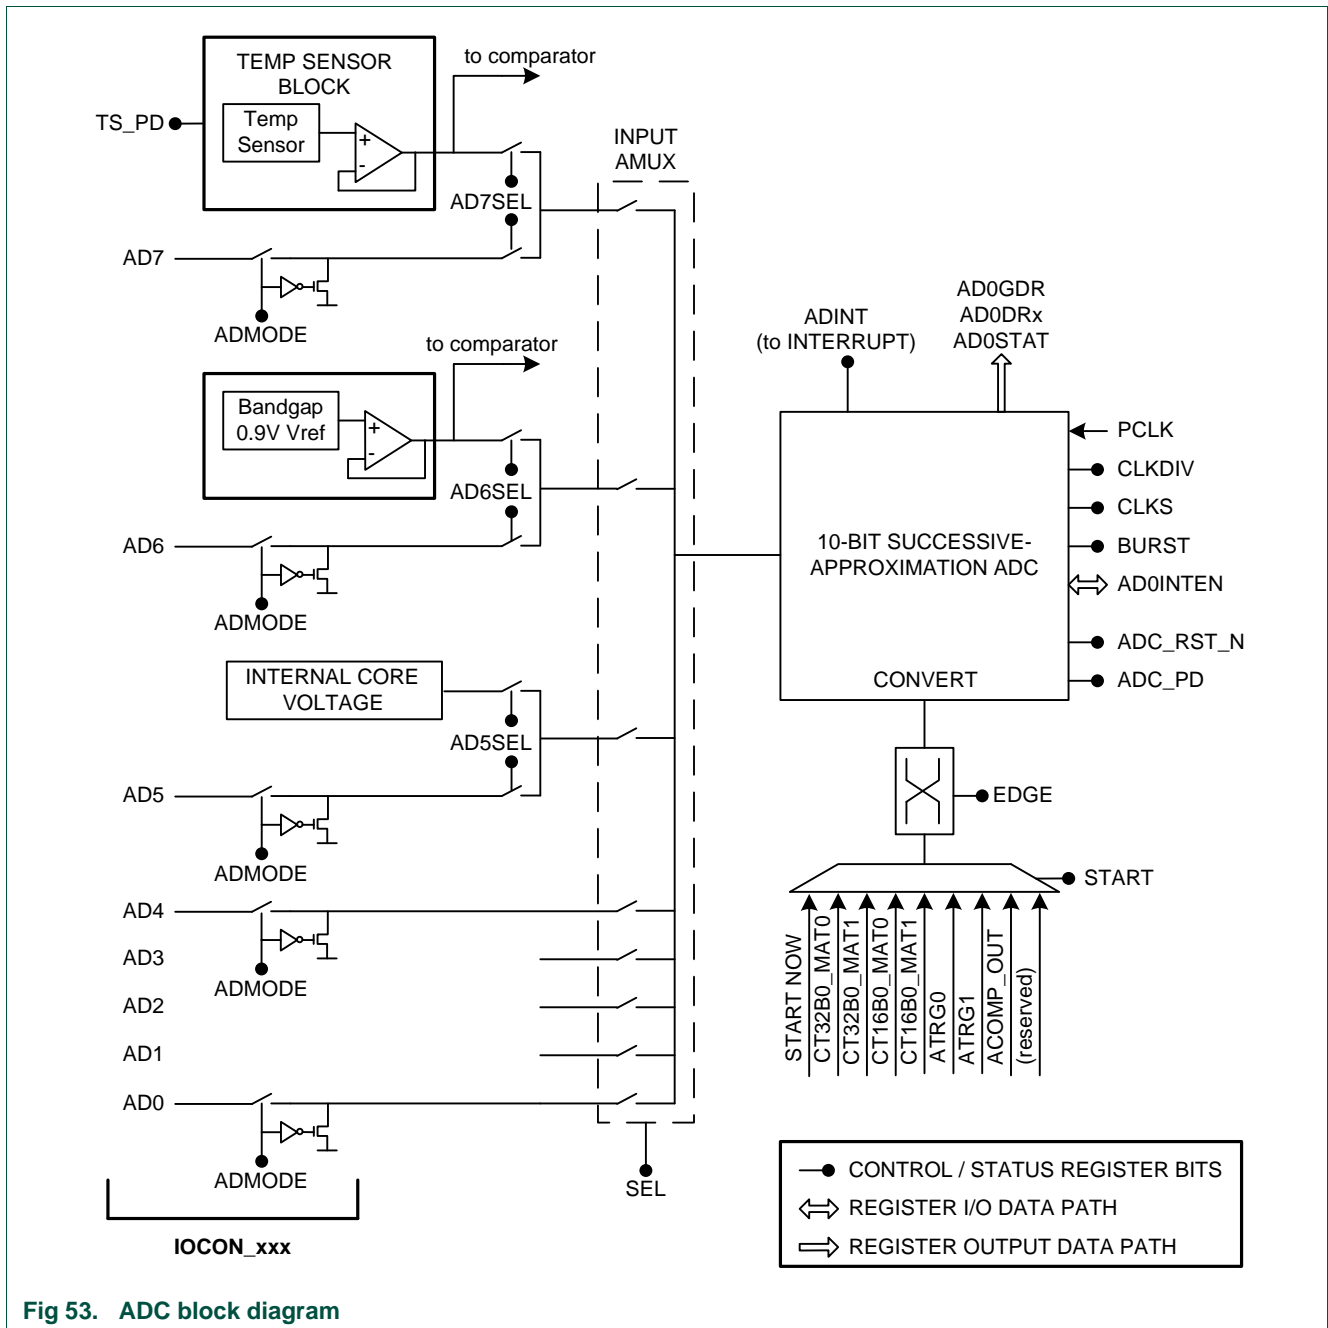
TEMP SENSOR BLOCK

to comparator

TS_PD

Temp Sensor

+

-

INPUT AMUX

AD7SEL

AD7

ADMODE

ADINT (to INTERRUPT)

AD0GDR
AD0DRx
AD0STAT

to comparator

Bandgap 0.9V Vref

+

-

PCLK

CLKDIV

CLKS

AD6SEL

AD6

10-BIT SUCCESSIVE-APPROXIMATION ADC

BURST

AD0INTEN

ADMODE

ADC_RST_N

INTERNAL CORE VOLTAGE

CONVERT

ADC_PD

AD5SEL

AD5

EDGE

ADMODE

START

AD4

AD3

ADMODE

AD2

AD1

AD0

START NOW
CT32B0_MAT0
CT32B0_MAT1
CT16B0_MAT0
CT16B0_MAT1
ATRG0
ATRG1
ACOMP_OUT
(reserved)

ADMODE

SEL

CONTROL / STATUS REGISTER BITS

REGISTER I/O DATA PATH

REGISTER OUTPUT DATA PATH

IOCON_xxx

Fig 53. ADC block diagram